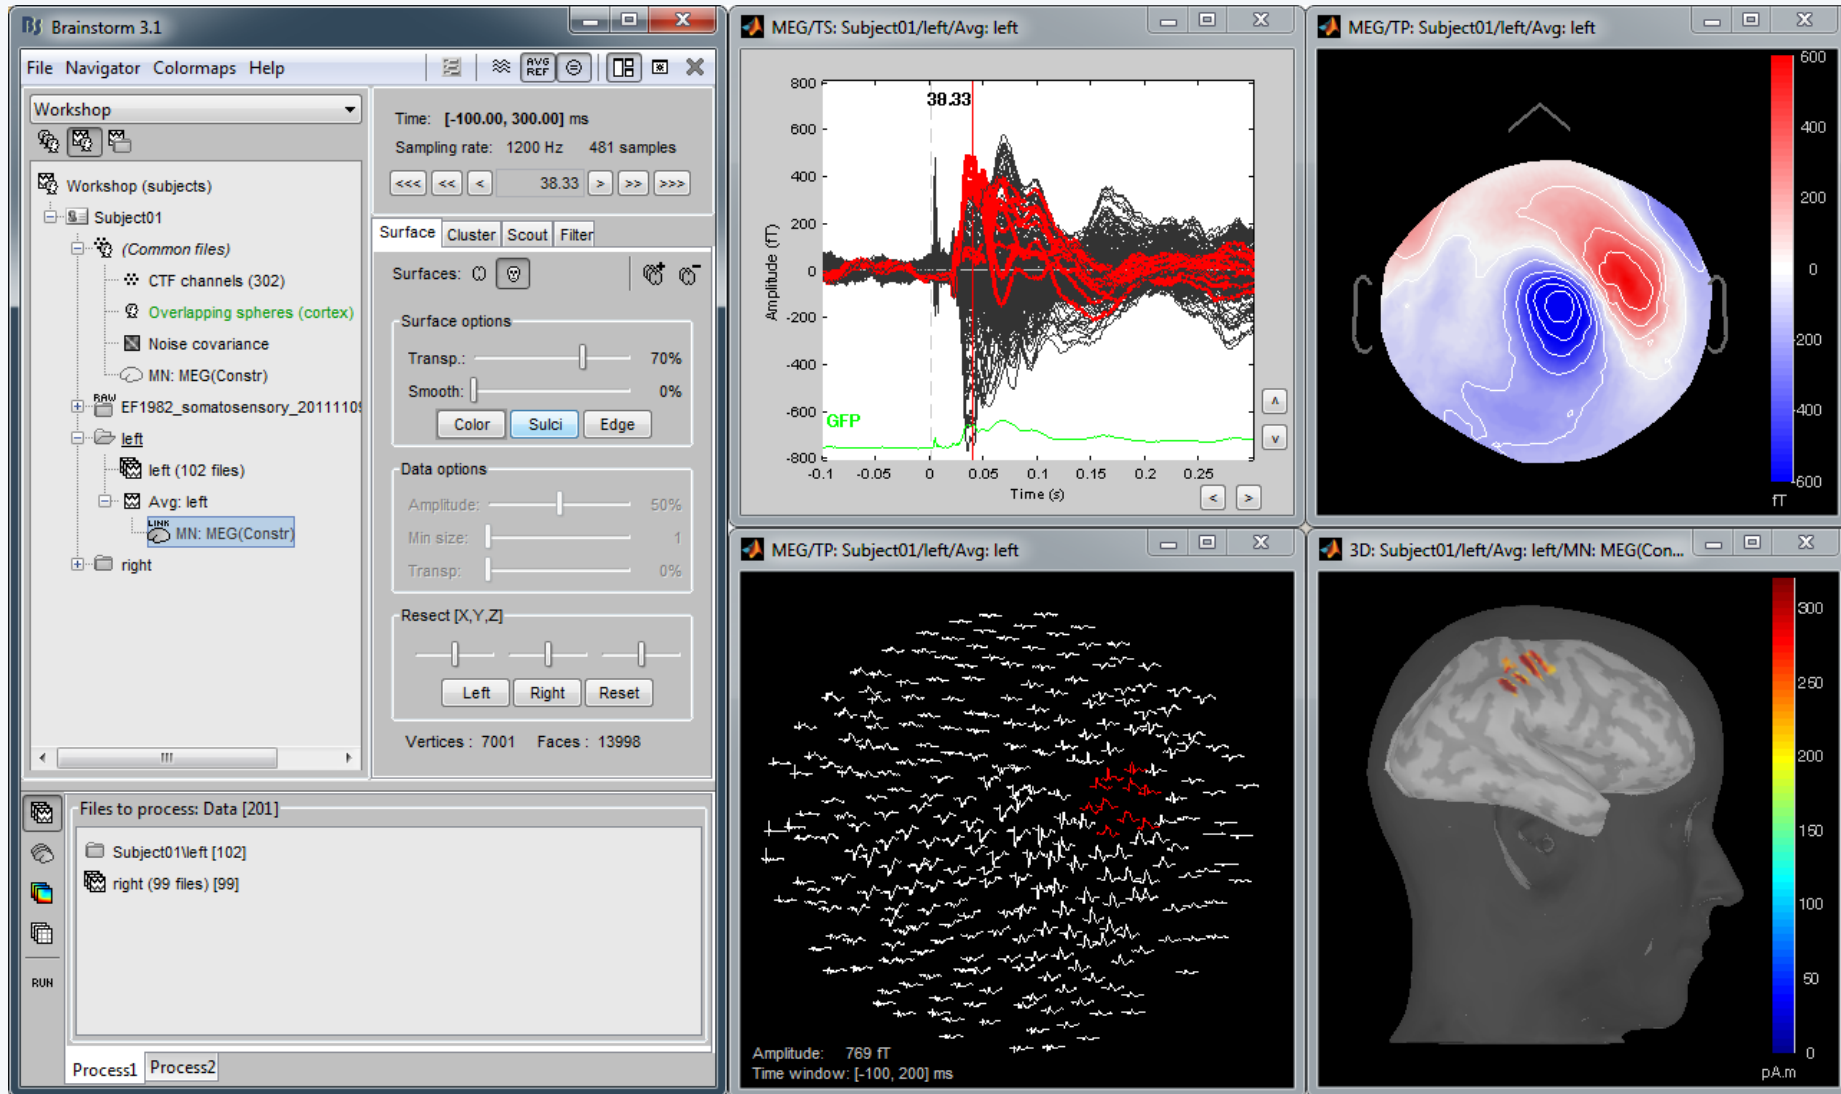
Brainstorm 3.1

File Navigator Colormaps Help

AVG REF

Workshop

Workshop (subjects)
Subject01
(Common files)
CTF channels (302)
Overlapping spheres (cortex)
Noise covariance
MN: MEG(Constr)
RAW EF1982_somatosensory_2011110
left
left (102 files)
Avg: left
LINK MN: MEG(Constr)
right

Time: [-100.00, 300.00] ms
Sampling rate: 1200 Hz 481 samples
<<< << < 38.33 > >> >>>

Surface Cluster Scout Filter

Surfaces:

Surface options
Transp.: 70%
Smooth: 0%
Color Sulci Edge

Data options
Amplitude: 50%
Min size: 1
Transp: 0%

Resect [X,Y,Z]
Left Right Reset

Vertices : 7001 Faces : 13998

Files to process: Data [201]
Subject01\left [102]
right (99 files) [99]

RUN

Process1 Process2

MEG/TS: Subject01/left/Avg: left

800
600
400
200
0
-200
-400
-600
-800
Amplitude (fT)
38.33
GFP
-0.1 -0.05 0 0.05 0.1 0.15 0.2 0.25
Time (s)

MEG/TP: Subject01/left/Avg: left

600
400
200
0
-200
-400
-600
fT

MEG/TP: Subject01/left/Avg: left

Amplitude: 769 fT
Time window: [-100, 200] ms

3D: Subject01/left/Avg: left/MN: MEG(Con...

300
250
200
150
100
50
0
pA.m